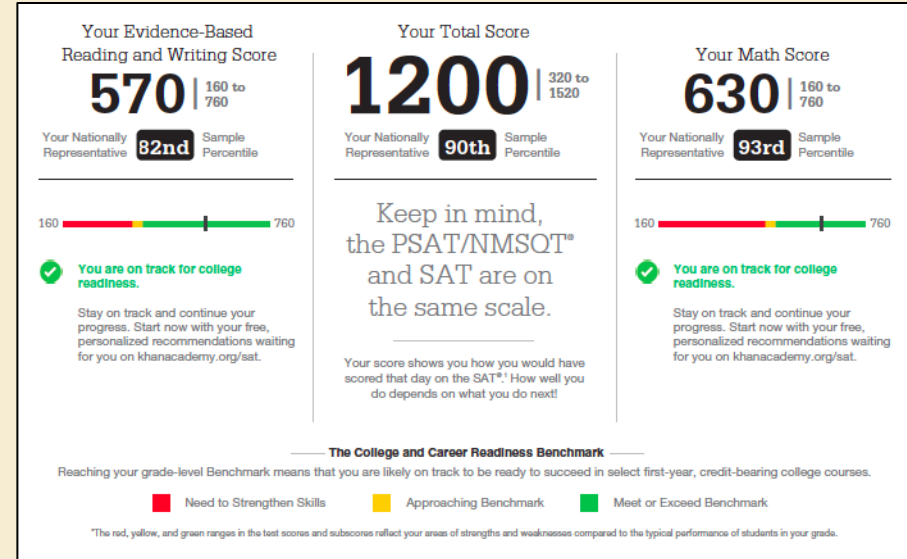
Your Evidence-Based Reading and Writing Score

570 | 160 to 760

Your Nationally Representative 82nd Sample Percentile

160 760

You are on track for college readiness.

Stay on track and continue your progress. Start now with your free, personalized recommendations waiting for you on khanacademy.org/sat.

Your Total Score

1200 | 320 to 1520

Your Nationally Representative 90th Sample Percentile

Keep in mind, the PSAT/NMSQT® and SAT are on the same scale.

Your score shows you how you would have scored that day on the SAT®.¹ How well you do depends on what you do next!

Your Math Score

630 | 160 to 760

Your Nationally Representative 93rd Sample Percentile

160 760

You are on track for college readiness.

Stay on track and continue your progress. Start now with your free, personalized recommendations waiting for you on khanacademy.org/sat.

The College and Career Readiness Benchmark

Reaching your grade-level Benchmark means that you are likely on track to be ready to succeed in select first-year, credit-bearing college courses.

Need to Strengthen Skills Approaching Benchmark Meet or Exceed Benchmark

¹The red, yellow, and green ranges in the test scores and subscores reflect your areas of strengths and weaknesses compared to the typical performance of students in your grade.